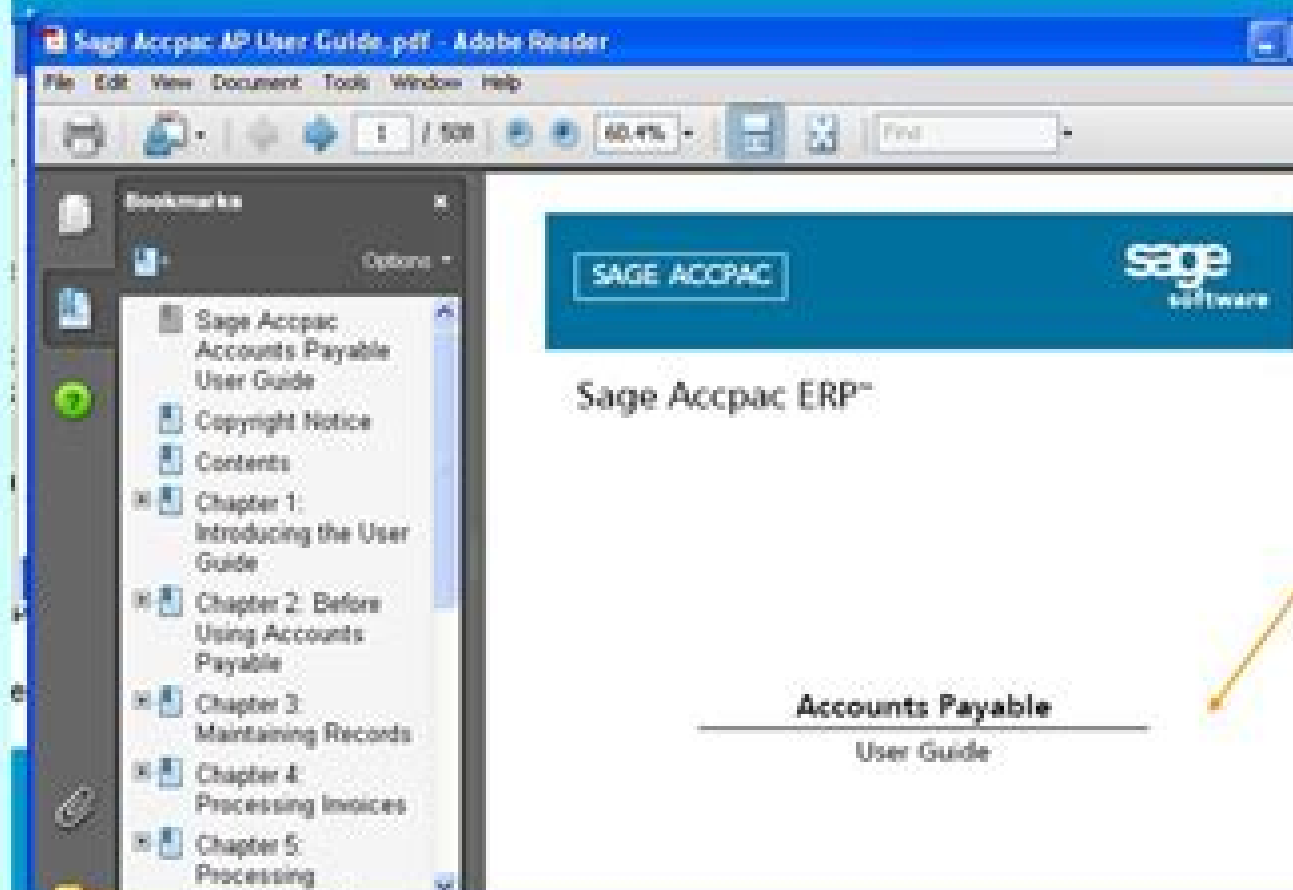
Sage Accpac AP User Guide.pdf - Adobe Reader

File Edit View Document Tools Window Help

1 / 508 60.4% Find

Bookmarks

Options

Sage Accpac Accounts Payable User Guide

Copyright Notice

Contents

Chapter 1: Introducing the User Guide

Chapter 2: Before Using Accounts Payable

Chapter 3: Maintaining Records

Chapter 4: Processing Invoices

Chapter 5: Processing

SAGE ACCPAC

sage software

Sage Accpac ERP™

Accounts Payable

User Guide